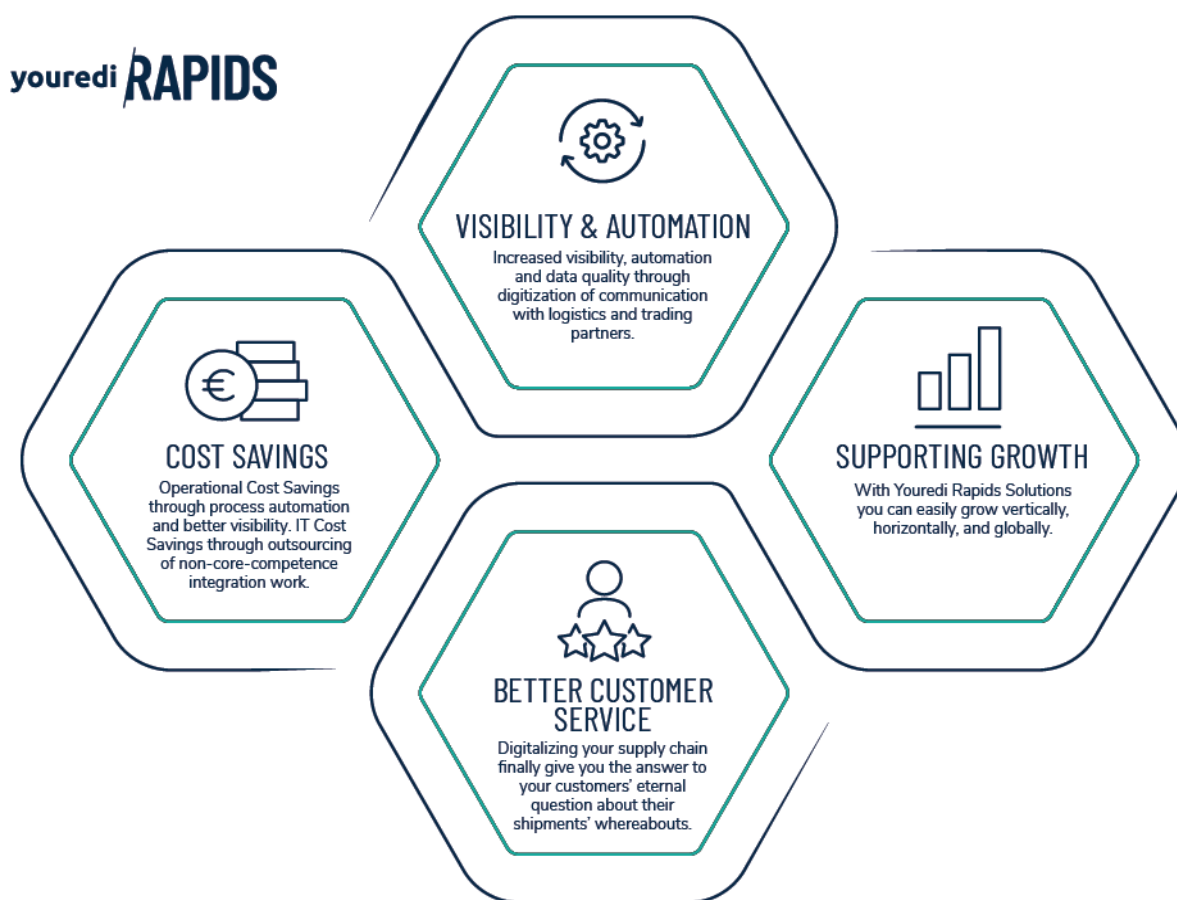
youredi RAPIDS

VISIBILITY & AUTOMATION

Increased visibility, automation and data quality through digitization of communication with logistics and trading partners.

€

COST SAVINGS

Operational Cost Savings through process automation and better visibility. IT Cost Savings through outsourcing of non-core-competence integration work.

SUPPORTING GROWTH

With Youredi Rapids Solutions you can easily grow vertically, horizontally, and globally.

BETTER CUSTOMER SERVICE

Digitalizing your supply chain finally give you the answer to your customers' eternal question about their shipments' whereabouts.